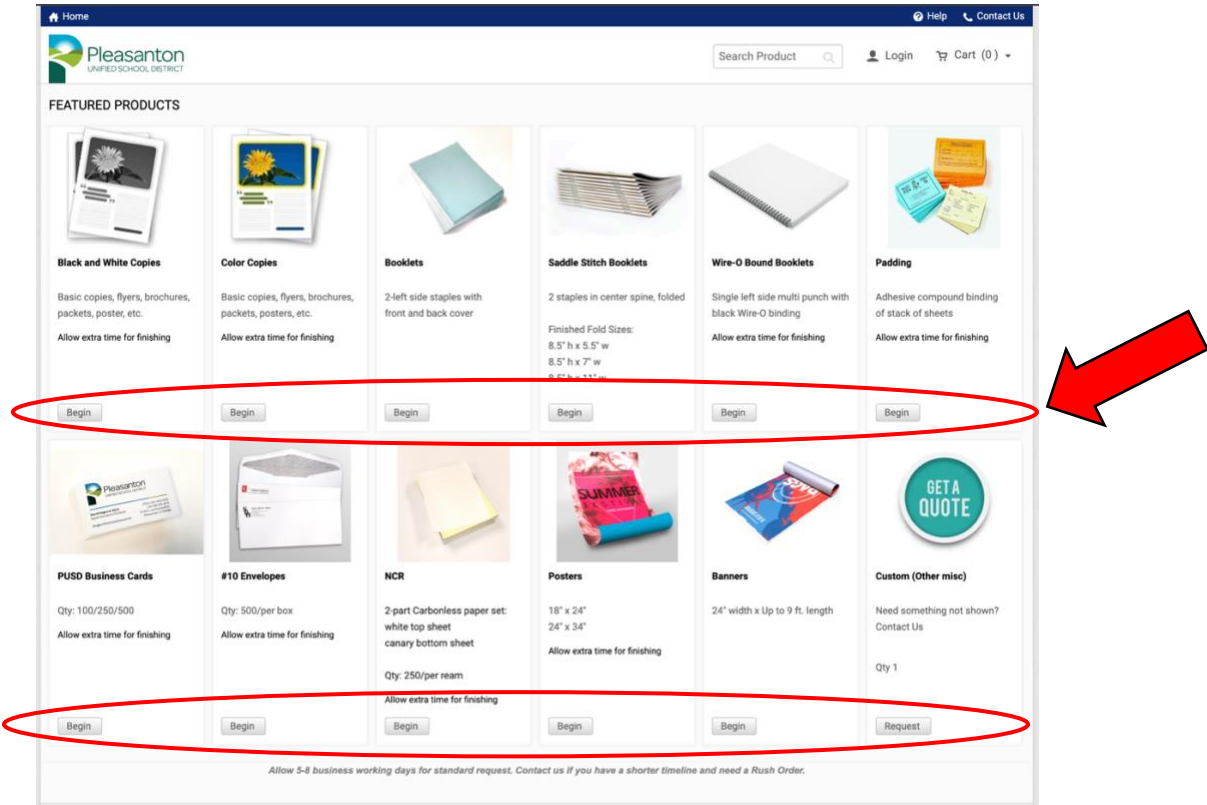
Home

Help Contact Us

Pleasanton
UNIFIED SCHOOL DISTRICT

Search Product

Login

Cart (0)

FEATURED PRODUCTS

Black and White Copies

Basic copies, flyers, brochures, packets, poster, etc.

Allow extra time for finishing

Begin

Color Copies

Basic copies, flyers, brochures, packets, posters, etc.

Allow extra time for finishing

Begin

Booklets

2-left side staples with front and back cover

Begin

Saddle Stitch Booklets

2 staples in center spine, folded

Finished Fold Sizes:
8.5" h x 5.5" w
8.5" h x 7" w
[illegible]

Begin

Wire-O Bound Booklets

Single left side multi punch with black Wire-O binding

Allow extra time for finishing

Begin

Padding

Adhesive compound binding of stack of sheets

Allow extra time for finishing

Begin

Pleasanton

PUSD Business Cards

Qty: 100/250/500

Allow extra time for finishing

Begin

#10 Envelopes

Qty: 500/per box

Allow extra time for finishing

Begin

NCR

2-part Carbonless paper set: white top sheet canary bottom sheet

Qty: 250/per ream

Allow extra time for finishing

Begin

SUMMER

Posters

18" x 24"
24" x 34"

Allow extra time for finishing

Begin

Banners

24" width x Up to 9 ft. length

Begin

GET A QUOTE

Custom (Other misc)

Need something not shown? Contact Us

Qty 1

Request

Allow 5-8 business working days for standard request. Contact us if you have a shorter timeline and need a Rush Order.